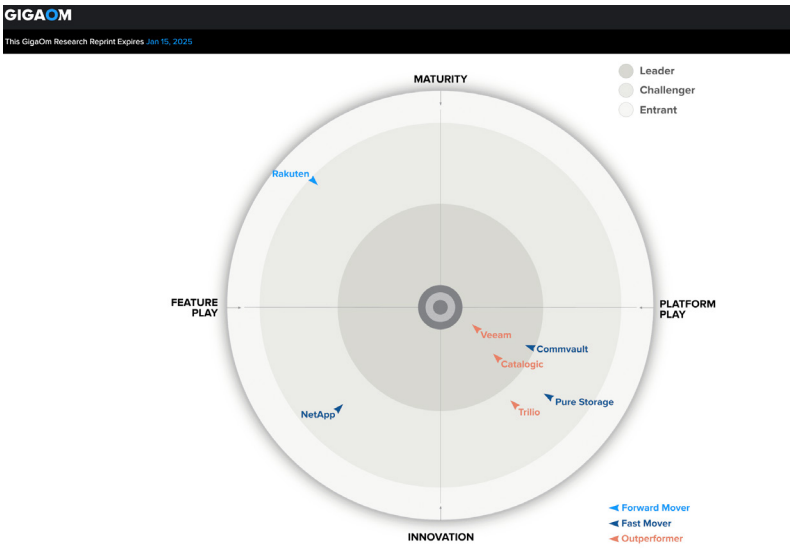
GIGAOM

This GigaOm Research Reprint Expires Jan 15, 2025

MATURITY

Leader
Challenger
Entrant

Rakuten

FEATURE PLAY

PLATFORM PLAY

Veeam

Commvault

Catalogic

Pure Storage

NetApp

Trilio

INNOVATION

Forward Mover
Fast Mover
Outperformer